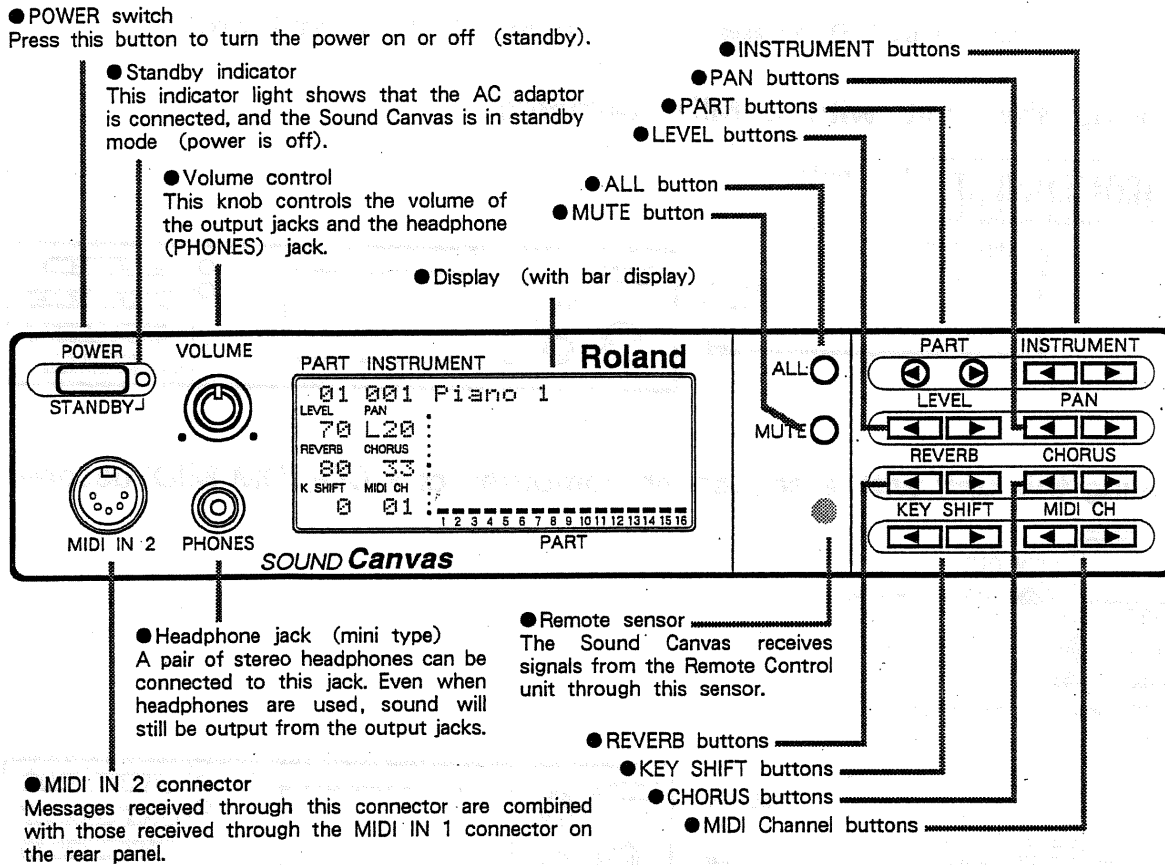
●POWER switch
Press this button to turn the power on or off (standby).

●Standby indicator
This indicator light shows that the AC adaptor is connected, and the Sound Canvas is in standby mode (power is off).

●Volume control
This knob controls the volume of the output jacks and the headphone (PHONES) jack.

●Display (with bar display)

●INSTRUMENT buttons
●PAN buttons
●PART buttons
●LEVEL buttons
●ALL button
●MUTE button

POWER
STANDBY
VOLUME
MIDI IN 2
PHONES
PART INSTRUMENT
Roland
01 001 Piano 1
LEVEL PAN
70 L20
REVERB CHORUS
80 33
K SHIFT MIDI CH
0 01
1 2 3 4 5 6 7 8 9 10 11 12 13 14 15 16
PART
SOUND Canvas
ALL
MUTE
PART
INSTRUMENT
LEVEL
PAN
REVERB
CHORUS
KEY SHIFT
MIDI CH

●Headphone jack (mini type)
A pair of stereo headphones can be connected to this jack. Even when headphones are used, sound will still be output from the output jacks.

●Remote sensor
The Sound Canvas receives signals from the Remote Control unit through this sensor.

●REVERB buttons
●KEY SHIFT buttons
●CHORUS buttons
●MIDI Channel buttons

●MIDI IN 2 connector
Messages received through this connector are combined with those received through the MIDI IN 1 connector on the rear panel.